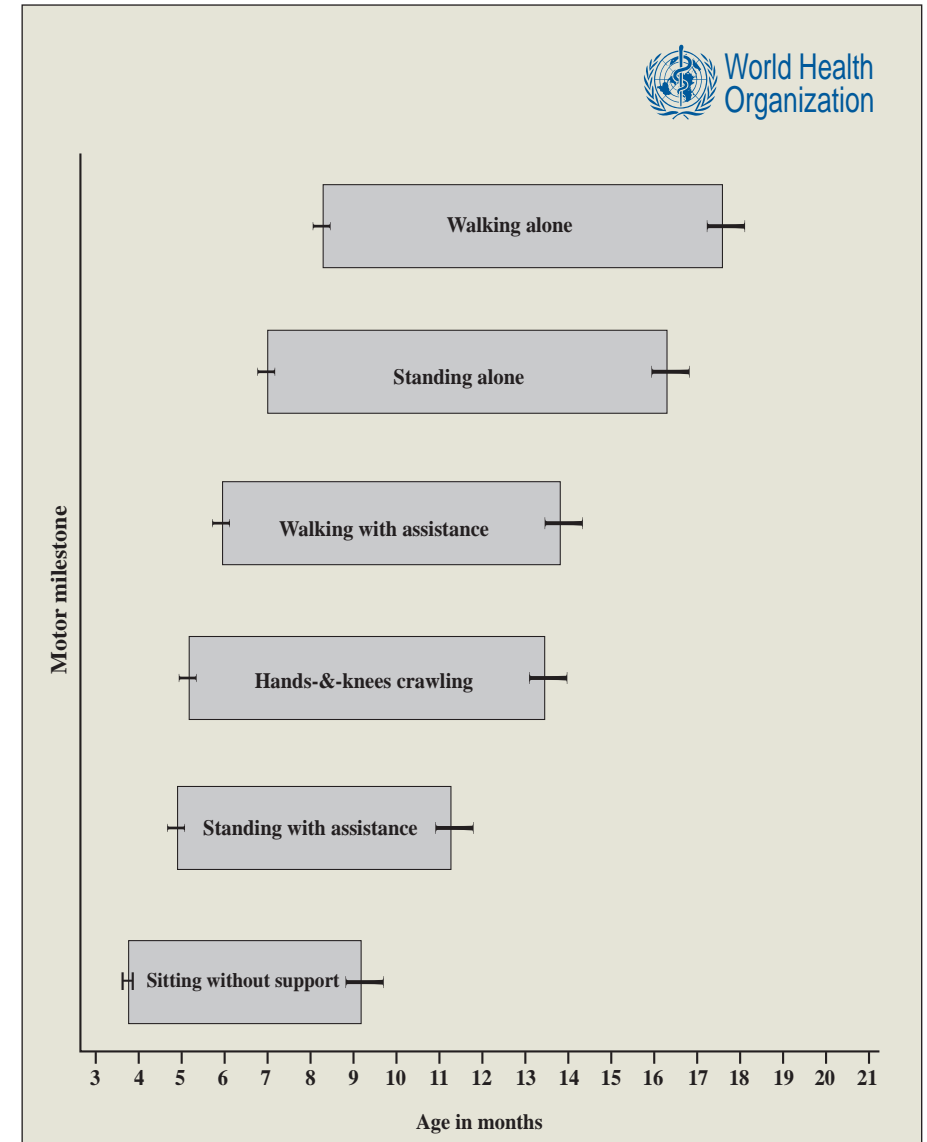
World Health Organization

Motor milestone

Walking alone

Standing alone

Walking with assistance

Hands-&-knees crawling

Standing with assistance

Sitting without support

3 4 5 6 7 8 9 10 11 12 13 14 15 16 17 18 19 20 21

Age in months